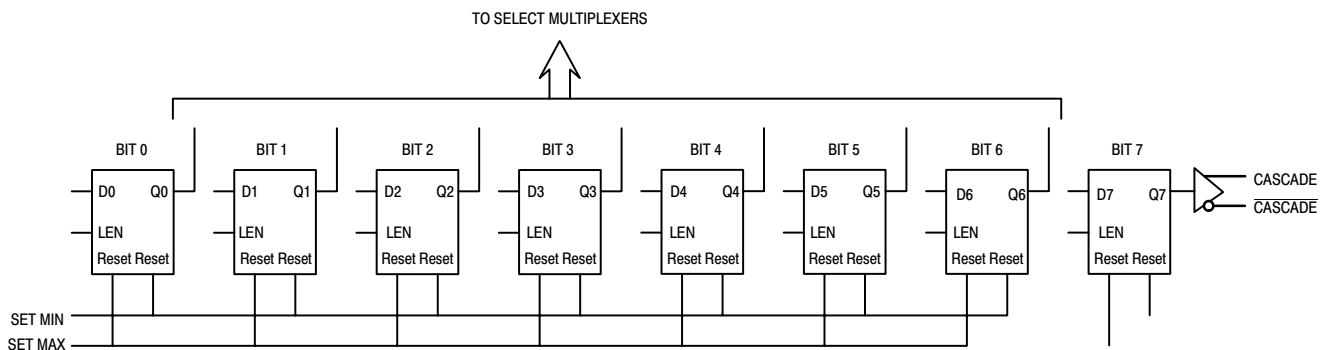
TO SELECT MULTIPLEXERS

BIT 0
D0 Q0
LEN
Reset Reset

BIT 1
D1 Q1
LEN
Reset Reset

BIT 2
D2 Q2
LEN
Reset Reset

BIT 3
D3 Q3
LEN
Reset Reset

BIT 4
D4 Q4
LEN
Reset Reset

BIT 5
D5 Q5
LEN
Reset Reset

BIT 6
D6 Q6
LEN
Reset Reset

BIT 7
D7 Q7
LEN
Reset Reset

CASCADE
$\overline{\text{CASCADE}}$

SET MIN
SET MAX